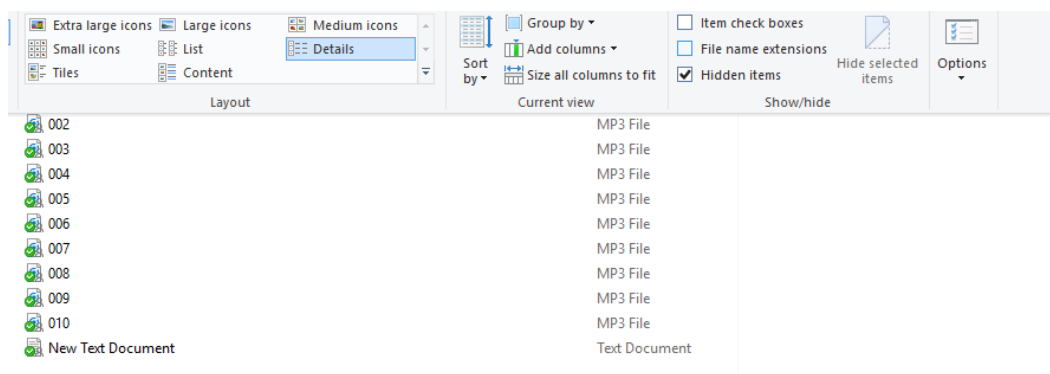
Extra large icons
Large icons
Medium icons
Small icons
List
Details
Tiles
Content
Layout

Sort by
Group by
Add columns
Size all columns to fit
Current view

Item check boxes
File name extensions
Hidden items
Hide selected items
Show/hide

Options

| | |
|---|---|
| 002 | MP3 File |
| 003 | MP3 File |
| 004 | MP3 File |
| 005 | MP3 File |
| 006 | MP3 File |
| 007 | MP3 File |
| 008 | MP3 File |
| 009 | MP3 File |
| 010 | MP3 File |
| New Text Document | Text Document |